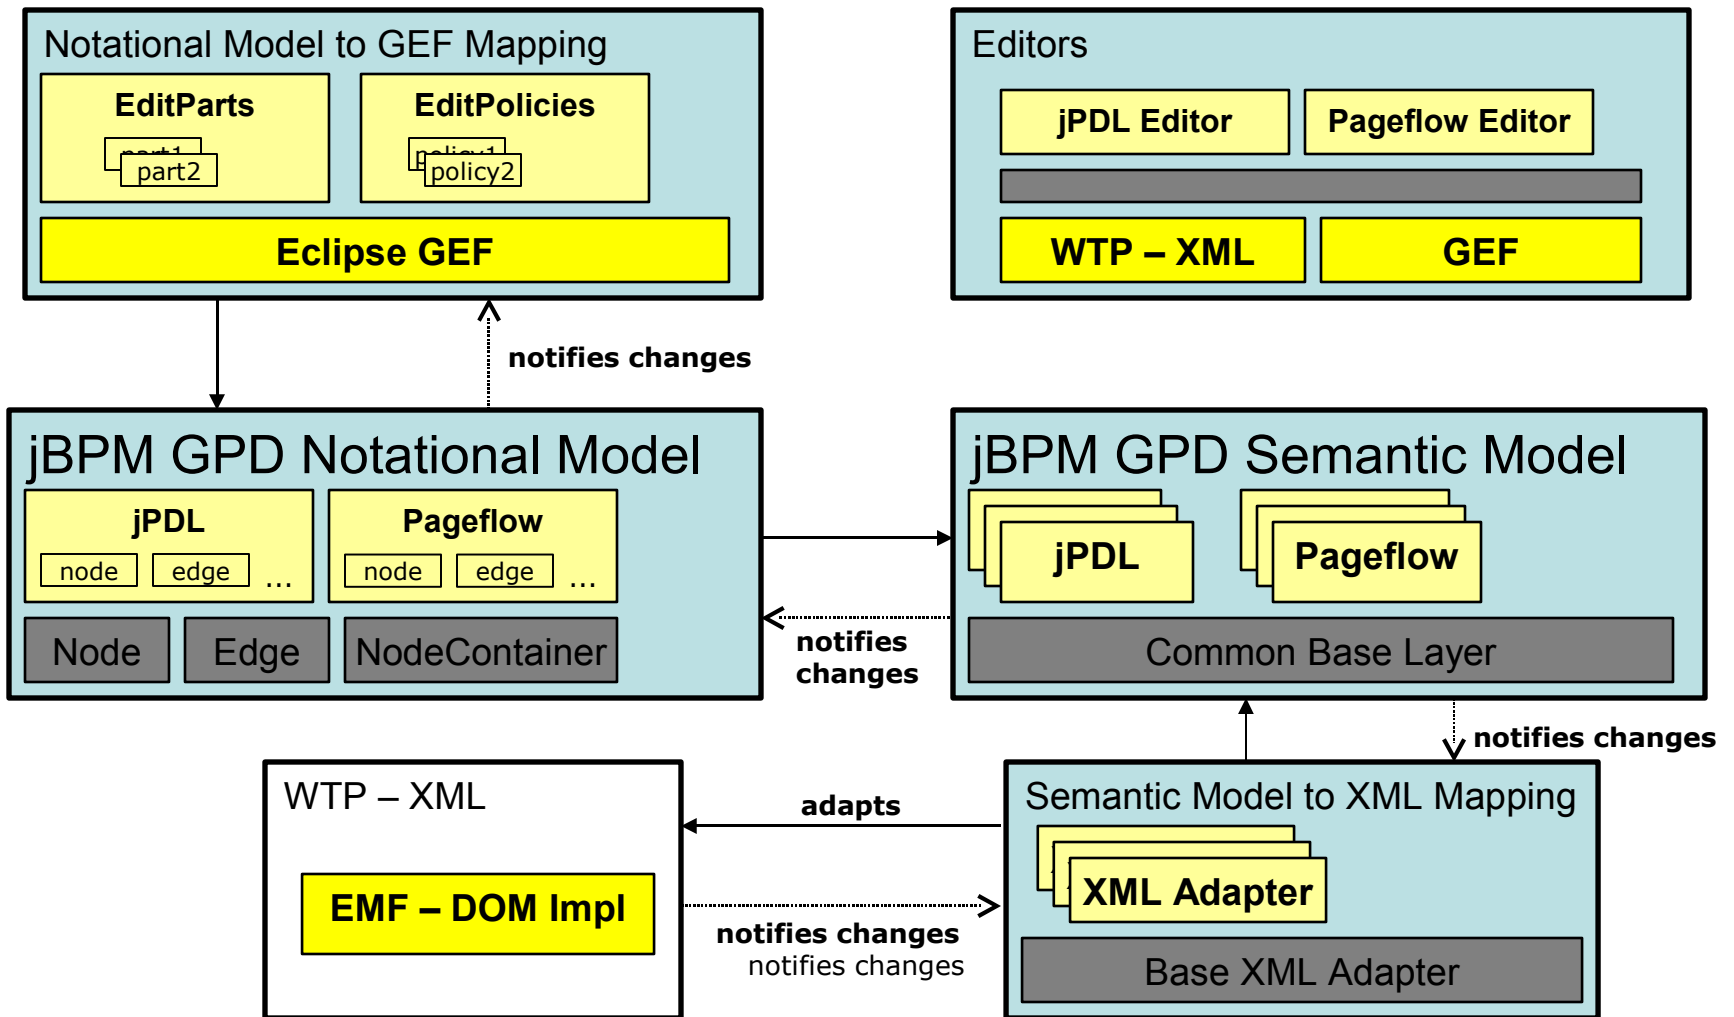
Notational Model to GEF Mapping

EditParts

part1

part2

EditPolicies

policy1

policy2

Eclipse GEF

Editors

jPDL Editor

Pageflow Editor

WTP – XML

GEF

notifies changes

jBPM GPD Notational Model

jPDL

node

edge

...

Pageflow

node

edge

...

Node

Edge

NodeContainer

jBPM GPD Semantic Model

jPDL

Pageflow

Common Base Layer

notifies changes

notifies changes

WTP – XML

EMF – DOM Impl

adapts

notifies changes

notifies changes

Semantic Model to XML Mapping

XML Adapter

Base XML Adapter